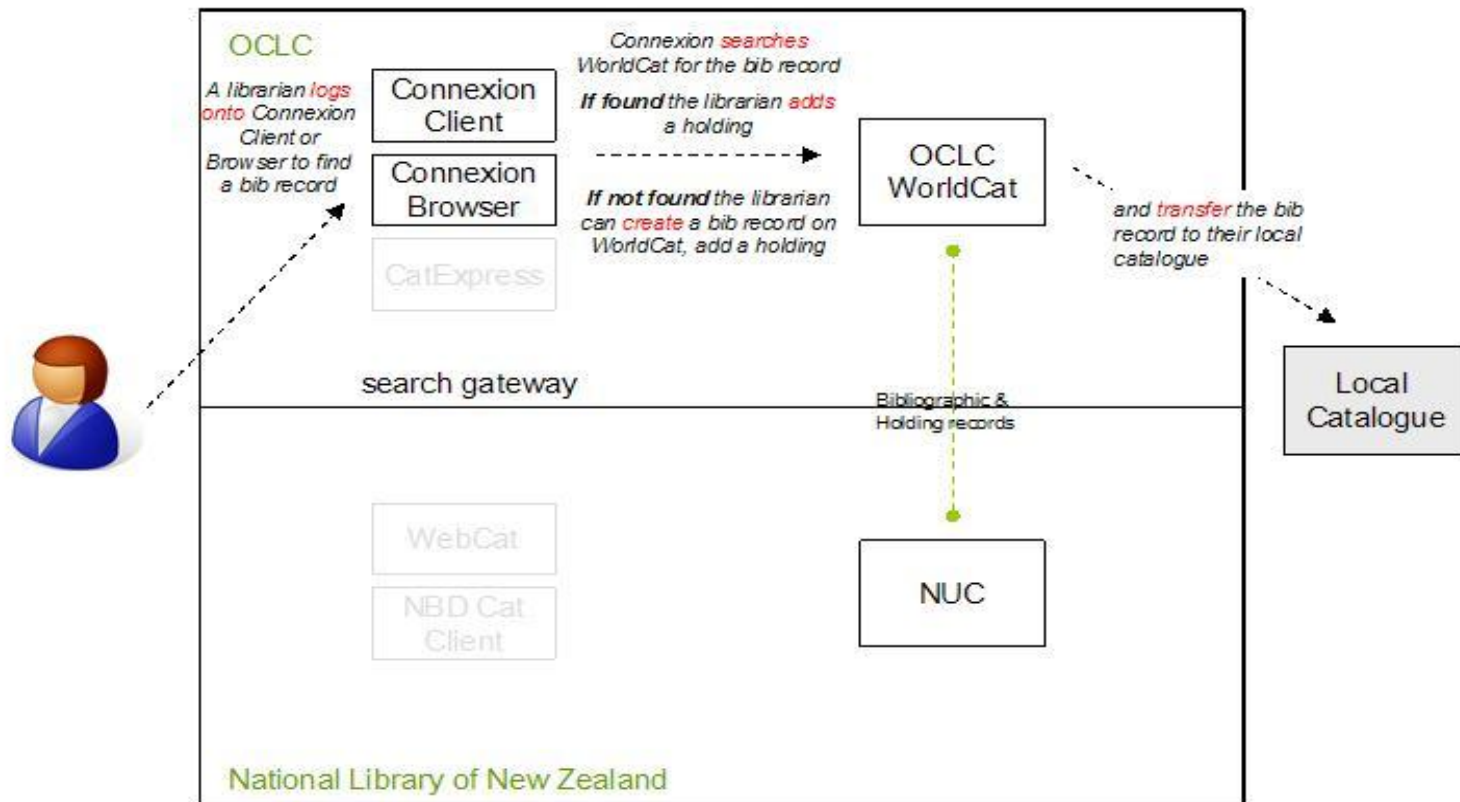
OCLC

A librarian logs onto Connexion Client or Browser to find a bib record

Connexion Client

Connexion Browser

CatExpress

Connexion searches WorldCat for the bib record

If found the librarian adds a holding

If not found the librarian can create a bib record on WorldCat, add a holding

OCLC WorldCat

and transfer the bib record to their local catalogue

Local Catalogue

search gateway

Bibliographic & Holding records

WebCat

NBD Cat Client

NUC

National Library of New Zealand